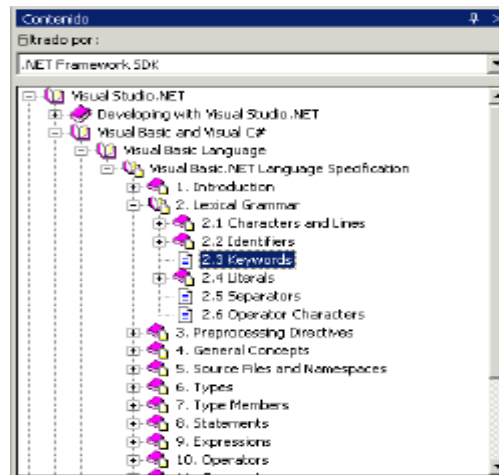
Contenido
Filtrado por:
.NET Framework SDK

Visual Studio.NET
Developing with Visual Studio.NET
Visual Basic and Visual C#
Visual Basic Language
Visual Basic.NET Language Specification
1. Introduction
2. Lexical Grammar
2.1 Characters and Lines
2.2 Identifiers
2.3 Keywords
2.4 Literals
2.5 Separators
2.6 Operator Characters
3. Preprocessing Directives
4. General Concepts
5. Source Files and Namespaces
6. Types
7. Type Members
8. Statements
9. Expressions
10. Operators
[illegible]